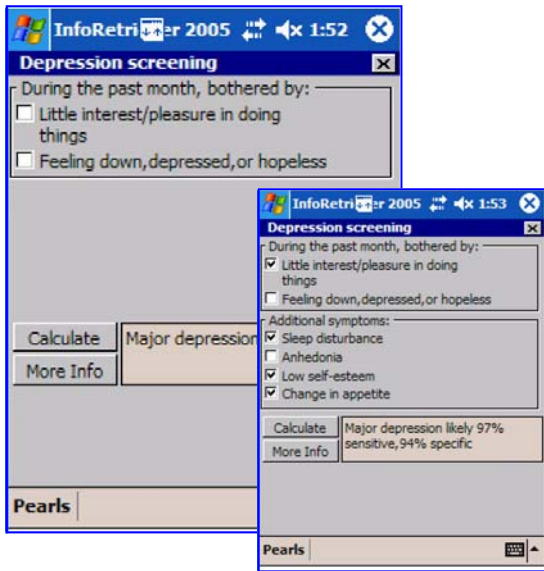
InfoRetri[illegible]er 2005 1:52

Depression screening

During the past month, bothered by:

Little interest/pleasure in doing things

Feeling down,depressed,or hopeless

Calculate

More Info

Major depression

Pearls

InfoRetri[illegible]er 2005 1:53

Depression screening

During the past month, bothered by:

Little interest/pleasure in doing things

Feeling down,depressed,or hopeless

Additional symptoms:

Sleep disturbance

Anhedonia

Low self-esteem

Change in appetite

Calculate

More Info

Major depression likely 97% sensitive,94% specific

Pearls